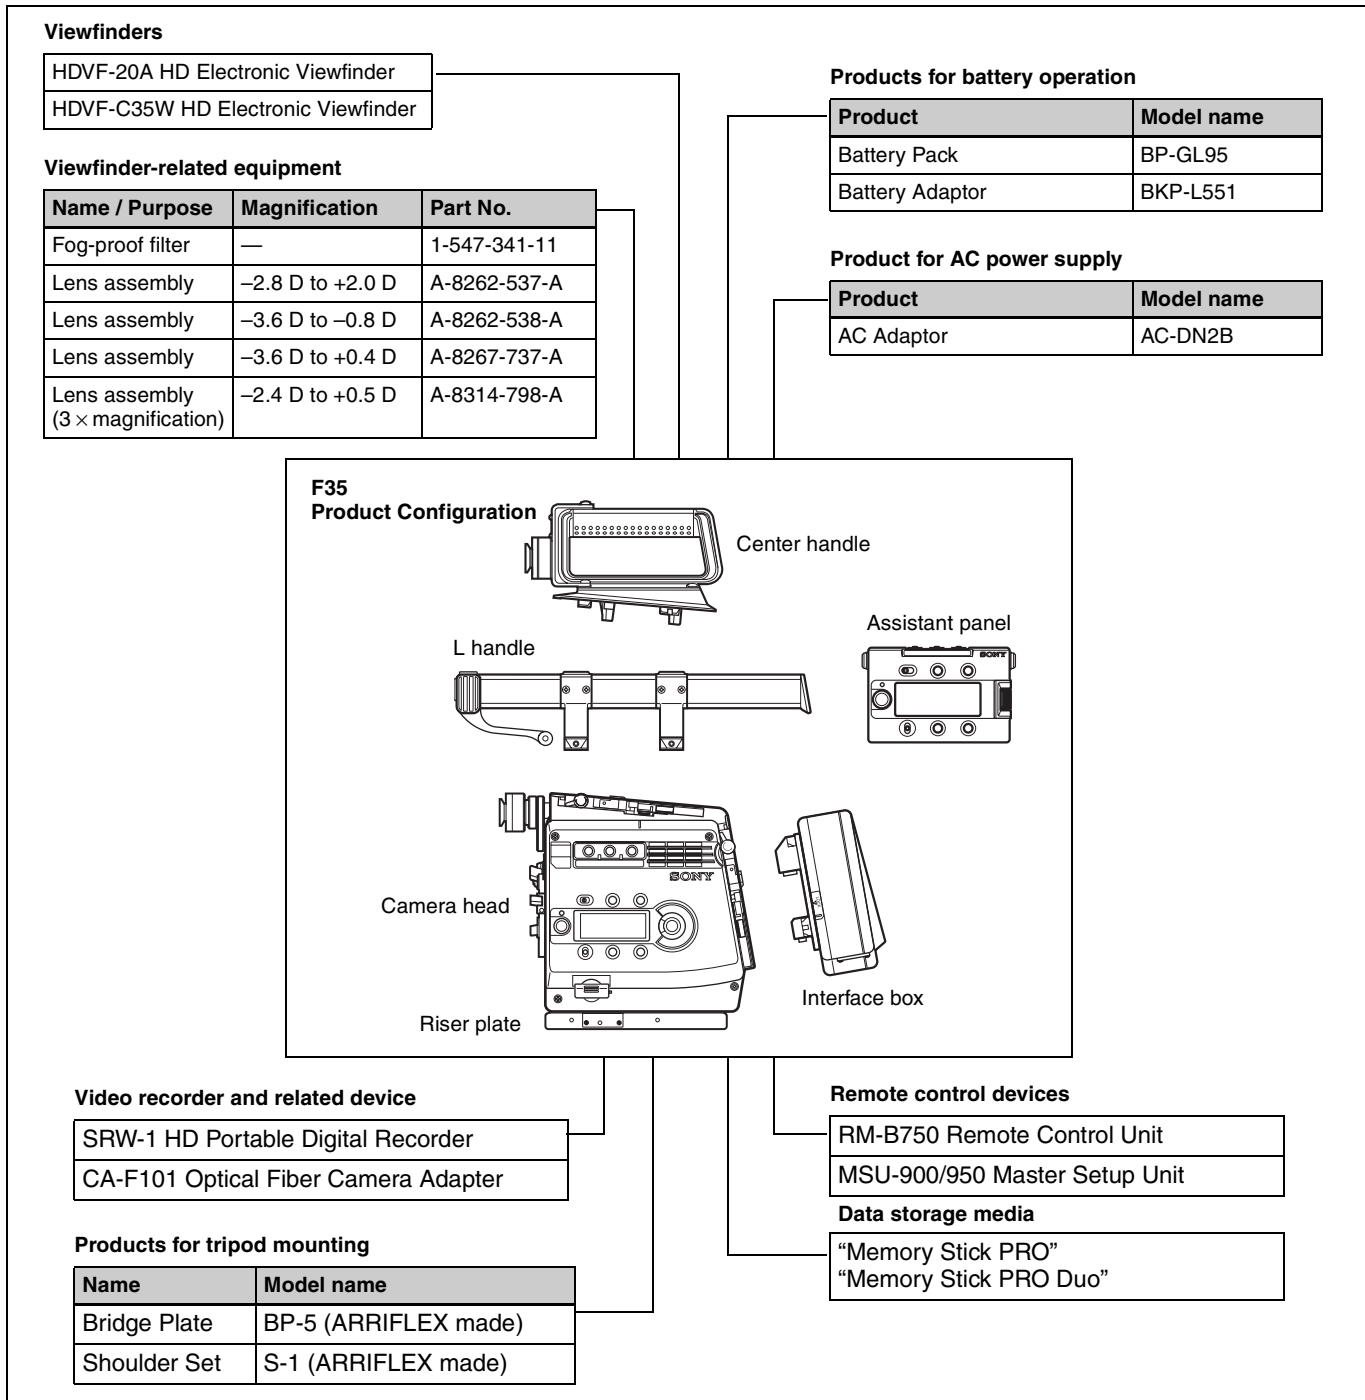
Viewfinders

HDVF-20A HD Electronic Viewfinder
HDVF-C35W HD Electronic Viewfinder

Viewfinder-related equipment

| Name / Purpose | Magnification | Part No. |
|---|---|---|
| Fog-proof filter | — | 1-547-341-11 |
| Lens assembly | –2.8 D to +2.0 D | A-8262-537-A |
| Lens assembly | –3.6 D to –0.8 D | A-8262-538-A |
| Lens assembly | –3.6 D to +0.4 D | A-8267-737-A |
| Lens assembly (3 × magnification) | –2.4 D to +0.5 D | A-8314-798-A |

Products for battery operation

| Product | Model name |
|---|---|
| Battery Pack | BP-GL95 |
| Battery Adaptor | BKP-L551 |

Product for AC power supply

| Product | Model name |
|---|---|
| AC Adaptor | AC-DN2B |

F35
Product Configuration

Center handle

Assistant panel

L handle

SONY

Camera head

Interface box

Riser plate

Video recorder and related device

SRW-1 HD Portable Digital Recorder
CA-F101 Optical Fiber Camera Adapter

Products for tripod mounting

| Name | Model name |
|---|---|
| Bridge Plate | BP-5 (ARRIFLEX made) |
| Shoulder Set | S-1 (ARRIFLEX made) |

Remote control devices

RM-B750 Remote Control Unit
MSU-900/950 Master Setup Unit

Data storage media

“Memory Stick PRO”
“Memory Stick PRO Duo”